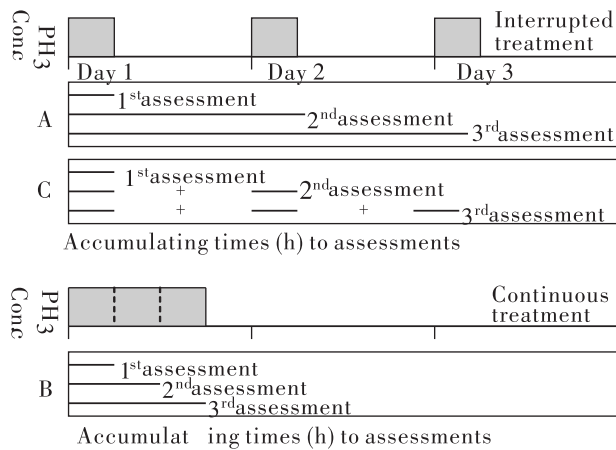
Conc $PH_3$

Interrupted treatment

Day 1 Day 2 Day 3

A

$1^{st}$assessment

$2^{nd}$assessment

$3^{rd}$assessment

C

$1^{st}$assessment

+

$2^{nd}$assessment

+ +

$3^{rd}$assessment

Accumulating times (h) to assessments

Conc $PH_3$

Continuous treatment

B

$1^{st}$assessment

$2^{nd}$assessment

$3^{rd}$assessment

Accumulat ing times (h) to assessments